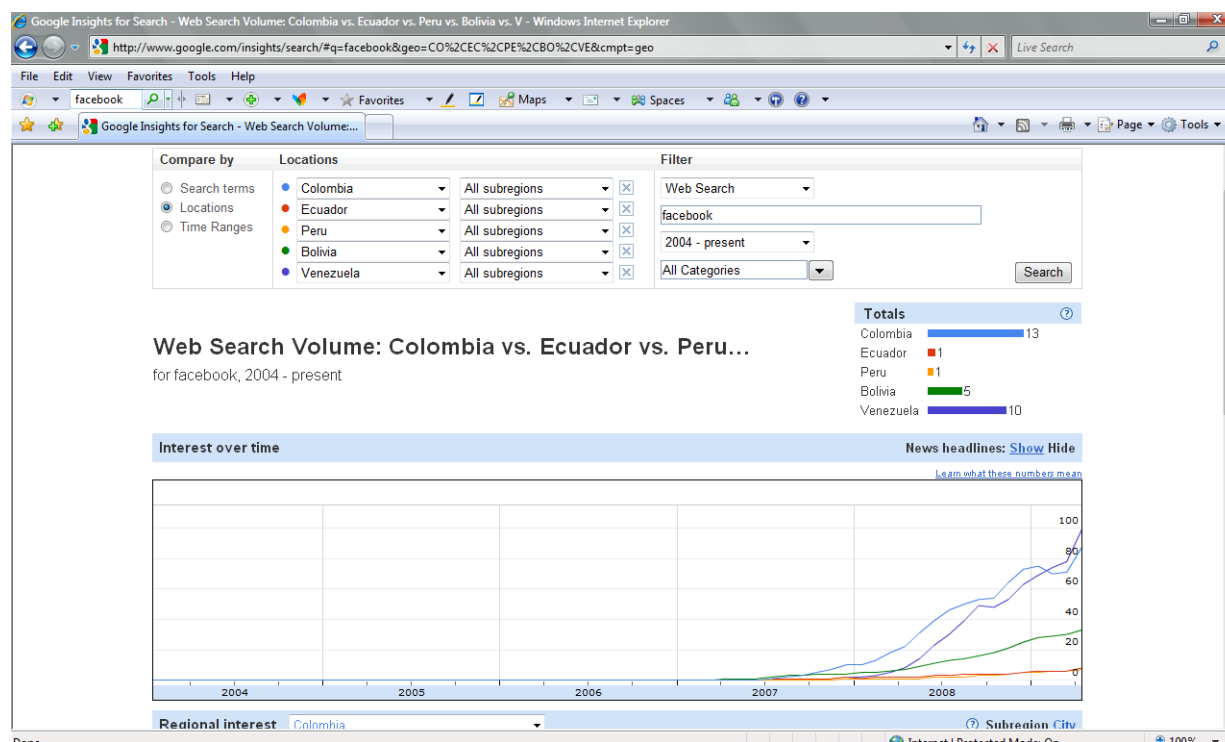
Google Insights for Search - Web Search Volume: Colombia vs. Ecuador vs. Peru vs. Bolivia vs. V - Windows Internet Explorer

http://www.google.com/insights/search/#q=facebook&geo=CO%2CEC%2CPE%2CBO%2CVE&cmpt=geo

Live Search

File Edit View Favorites Tools Help

facebook

Favorites Maps Spaces

Google Insights for Search - Web Search Volume:...

Page Tools

Compare by
Search terms
Locations
Time Ranges

Locations
Colombia All subregions
Ecuador All subregions
Peru All subregions
Bolivia All subregions
Venezuela All subregions

Filter
Web Search
facebook
2004 - present
All Categories
Search

Totals
Colombia 13
Ecuador 1
Peru 1
Bolivia 5
Venezuela 10

Web Search Volume: Colombia vs. Ecuador vs. Peru…
for facebook, 2004 - present

Interest over time

News headlines: Show Hide

Learn what these numbers mean

100
80
60
40
20
0

2004 2005 2006 2007 2008

Regional interest Colombia

Subregion City

Done

Internet | Protected Mode: On

100%